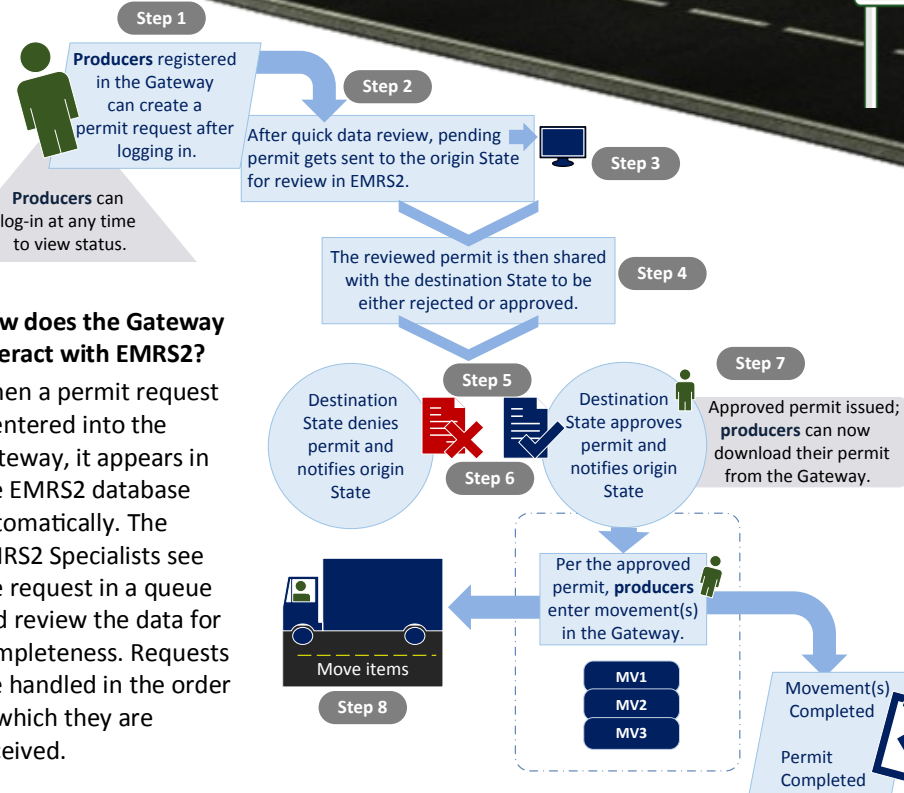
Step 1

Producers registered in the Gateway can create a permit request after logging in.

Producers can log-in at any time to view status.

Step 2

After quick data review, pending permit gets sent to the origin State for review in EMRS2.

Step 3

The reviewed permit is then shared with the destination State to be either rejected or approved.

Step 4

w does the Gateway eract with EMRS2?

hen a permit request entered into the teway, it appears in e EMRS2 database tomatically. The RS2 Specialists see e request in a queue d review the data for mpleteness. Requests e handled in the order which they are eived.

Step 5

Destination State denies permit and notifies origin State

Step 6

Destination State approves permit and notifies origin State

Step 7

Approved permit issued; producers can now download their permit from the Gateway.

Per the approved permit, producers enter movement(s) in the Gateway.

MV1
MV2
MV3

Move items

Step 8

Movement(s) Completed

Permit Completed